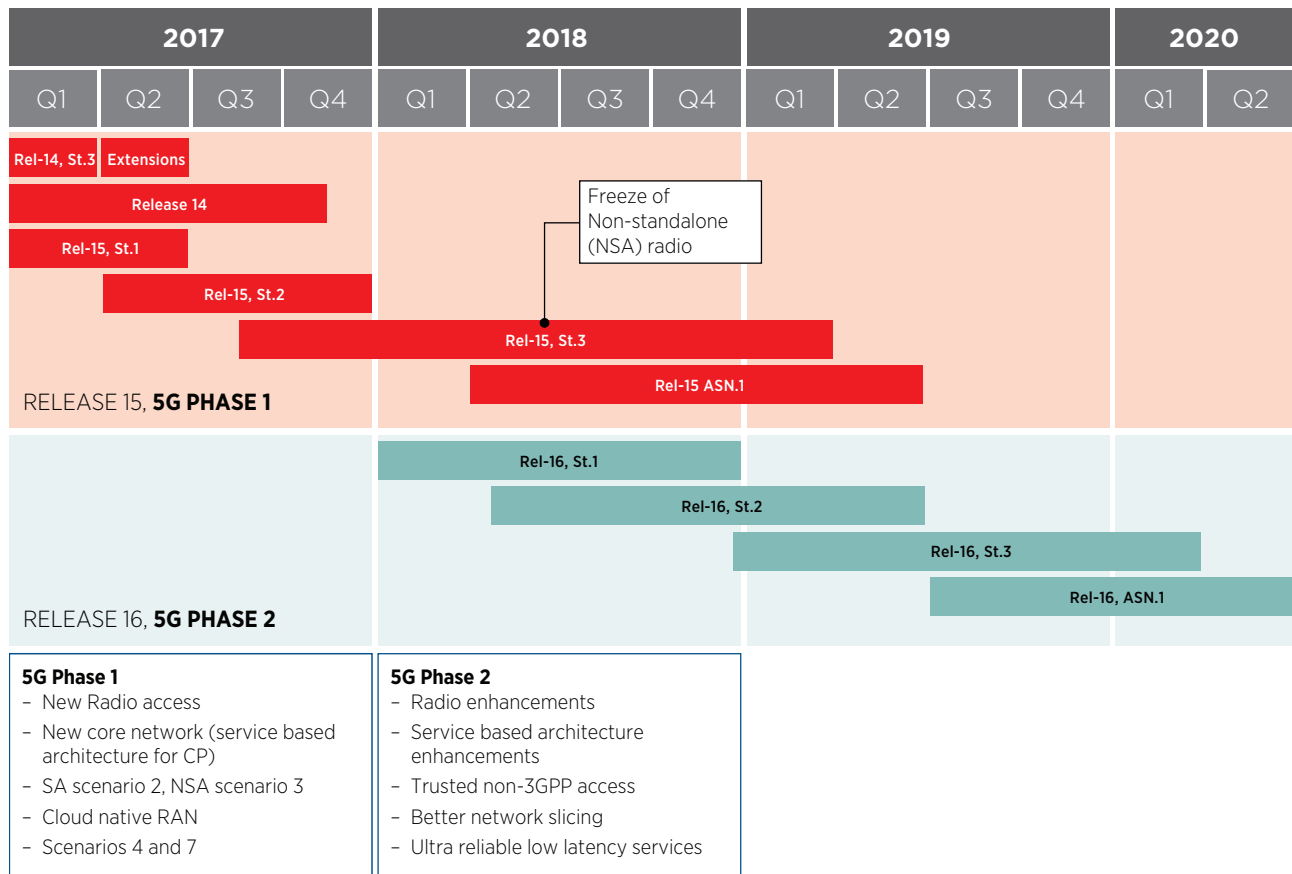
| 2017 | | | | 2018 | | | | 2019 | | | | 2020 | |
|---|---|---|---|---|---|---|---|---|---|---|---|---|---|
| Q1 | Q2 | Q3 | Q4 | Q1 | Q2 | Q3 | Q4 | Q1 | Q2 | Q3 | Q4 | Q1 | Q2 |

Rel-14, St.3
Extensions
Release 14
Rel-15, St.1
Rel-15, St.2
Freeze of Non-standalone (NSA) radio
Rel-15, St.3
Rel-15 ASN.1
RELEASE 15, **5G PHASE 1**

Rel-16, St.1
Rel-16, St.2
Rel-16, St.3
Rel-16, ASN.1
RELEASE 16, **5G PHASE 2**

**5G Phase 1**
– New Radio access
– New core network (service based architecture for CP)
– SA scenario 2, NSA scenario 3
– Cloud native RAN
– Scenarios 4 and 7

**5G Phase 2**
– Radio enhancements
– Service based architecture enhancements
– Trusted non-3GPP access
– Better network slicing
– Ultra reliable low latency services